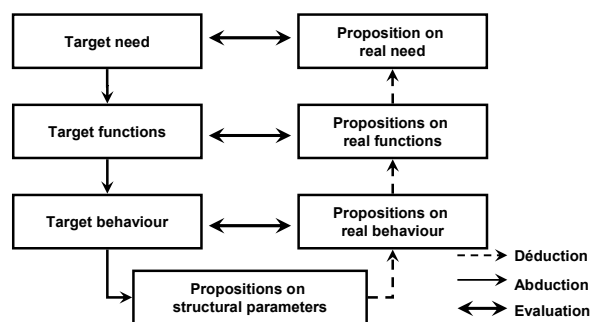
Target need

Proposition on real need

Target functions

Propositions on real functions

Target behaviour

Propositions on real behaviour

Propositions on structural parameters

Déduction

Abduction

Evaluation